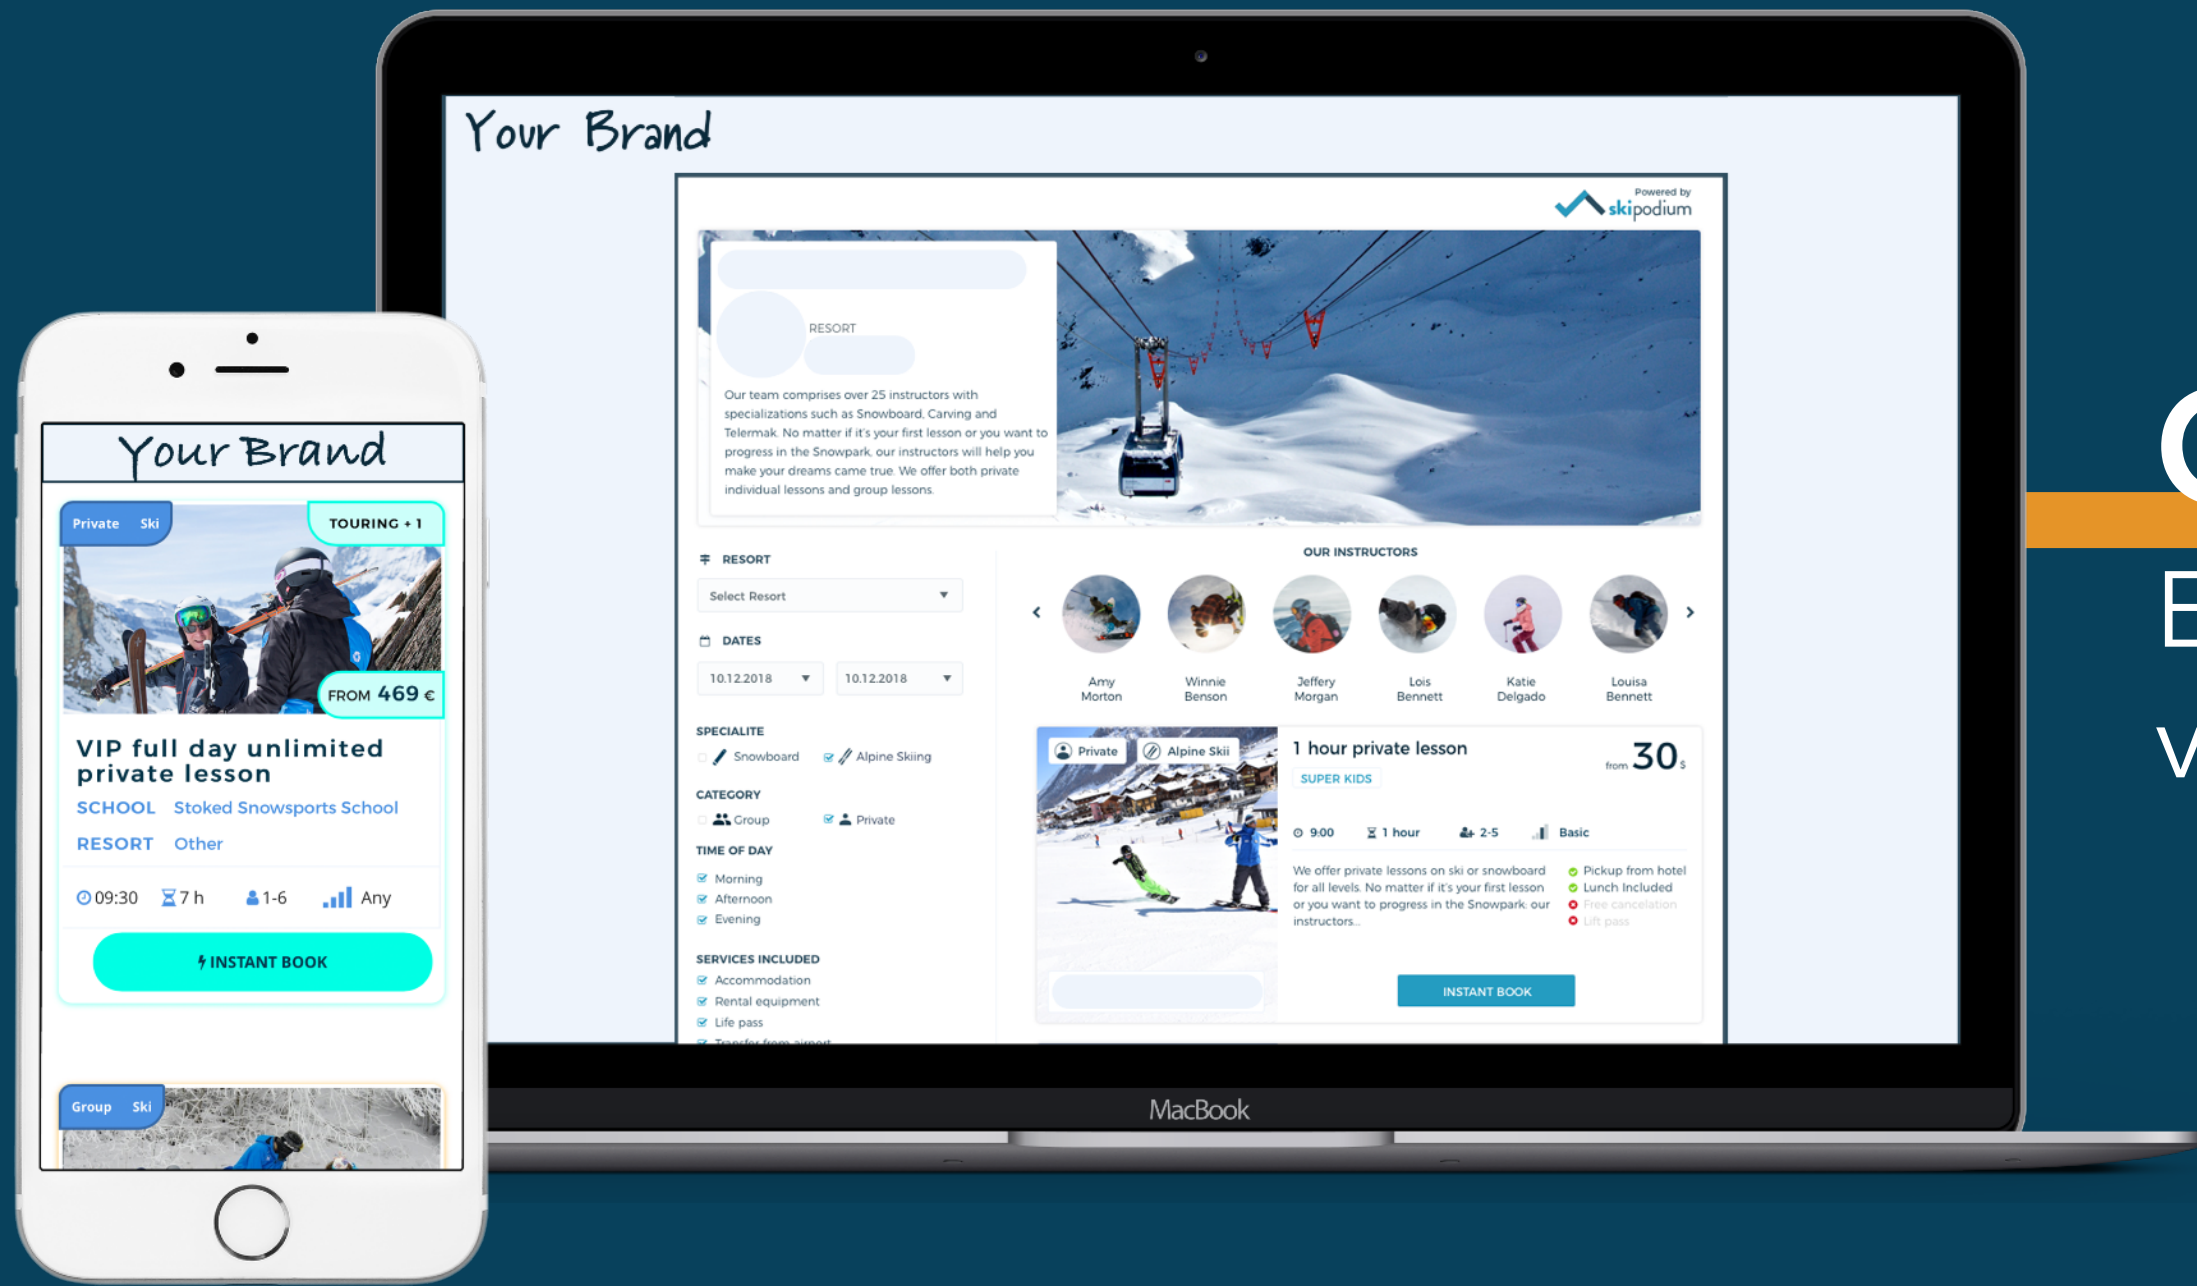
Your Brand

Powered by skipodium

RESORT

Our team comprises over 25 instructors with specializations such as Snowboard, Carving and Telemark. No matter if it's your first lesson or you want to progress in the Snowpark, our instructors will help you make your dreams came true. We offer both private individual lessons and group lessons.

RESORT
Select Resort

DATES
10.12.2018
10.12.2018

SPECIALITE
Snowboard
Alpine Skiing

CATEGORY
Group
Private

TIME OF DAY
Morning
Afternoon
Evening

SERVICES INCLUDED
Accommodation
Rental equipment
Life pass
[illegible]

OUR INSTRUCTORS
Amy Morton
Winnie Benson
Jeffery Morgan
Lois Bennett
Katie Delgado
Louisa Bennett

Private
Alpine Skii
1 hour private lesson
SUPER KIDS
from 30$
9:00
1 hour
2-5
Basic
We offer private lessons on ski or snowboard for all levels. No matter if it's your first lesson or you want to progress in the Snowpark, our instructors...
Pickup from hotel
Lunch Included
Free cancelation
Lift pass
INSTANT BOOK

MacBook

Your Brand
Private Ski
TOURING + 1
FROM 469 €
VIP full day unlimited private lesson
SCHOOL Stoked Snowsports School
RESORT Other
09:30 7 h 1-6 Any
INSTANT BOOK
Group Ski

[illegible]
E
V